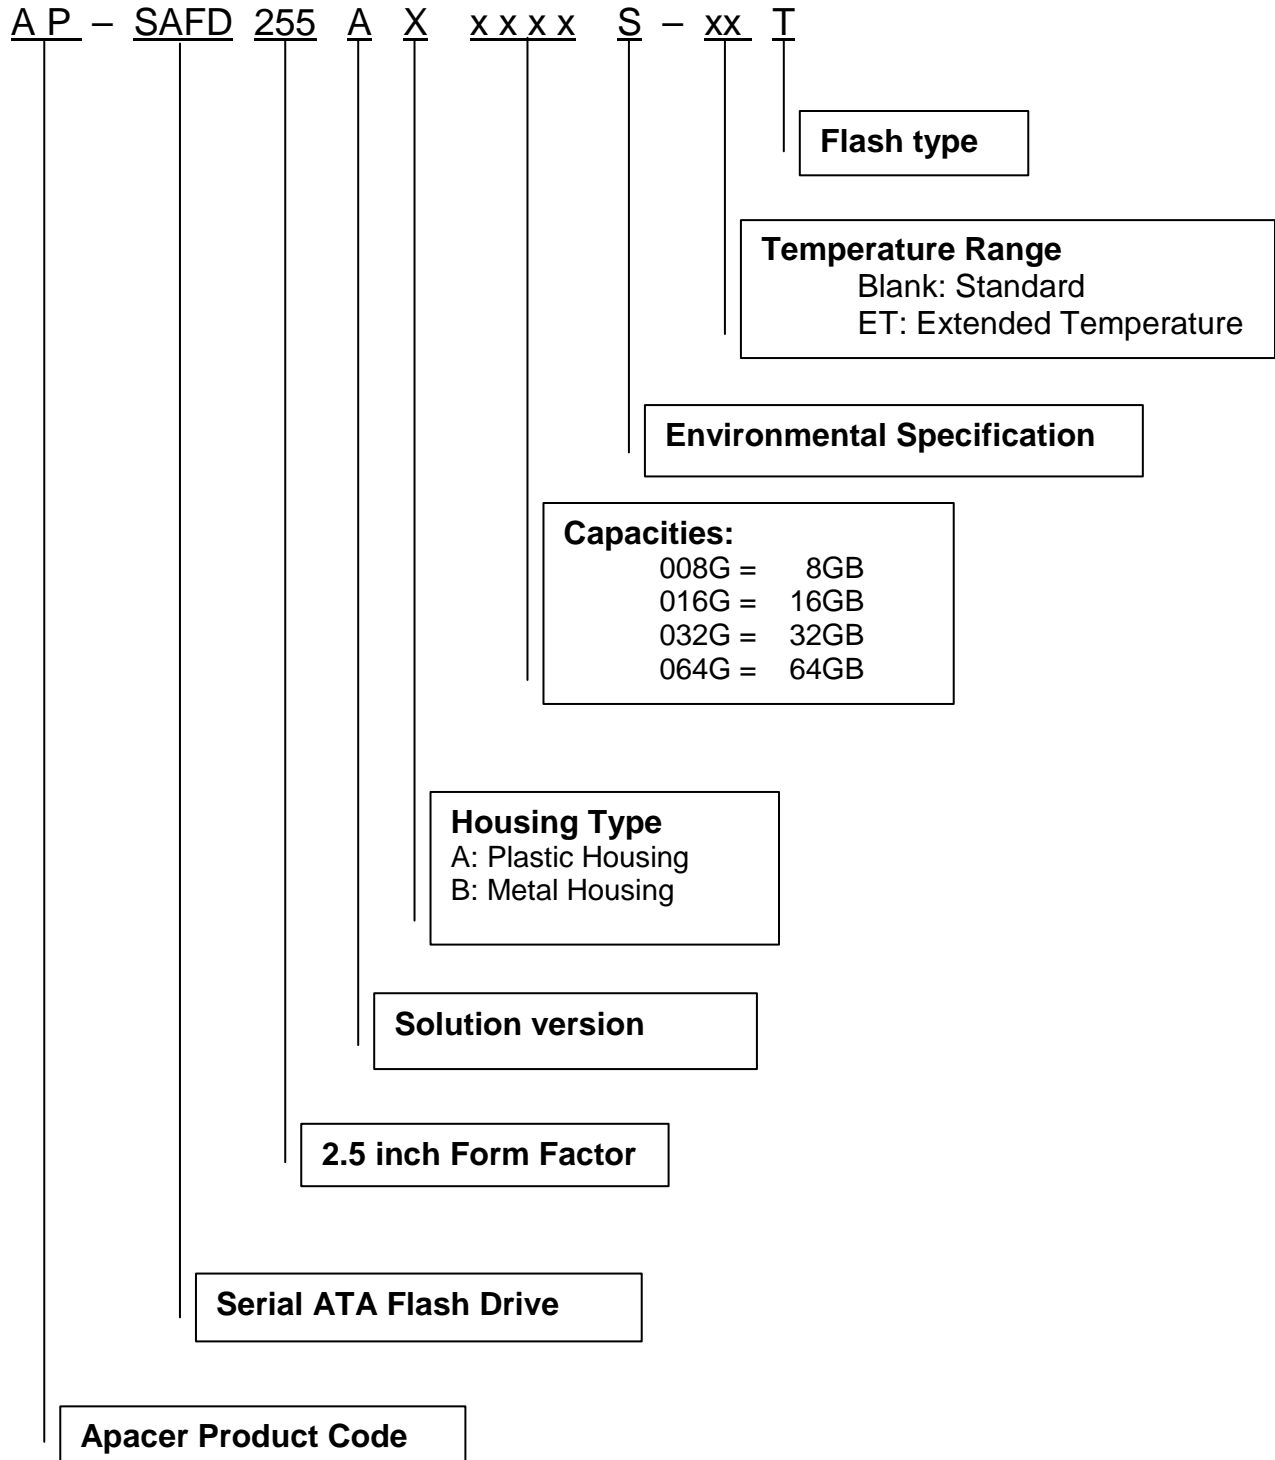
A P – SAFD 255 A X x x x x S – xx T

Flash type

Temperature Range
Blank: Standard
ET: Extended Temperature

Environmental Specification

Capacities:
008G = 8GB
016G = 16GB
032G = 32GB
064G = 64GB

Housing Type
A: Plastic Housing
B: Metal Housing

Solution version

2.5 inch Form Factor

Serial ATA Flash Drive

Apacer Product Code